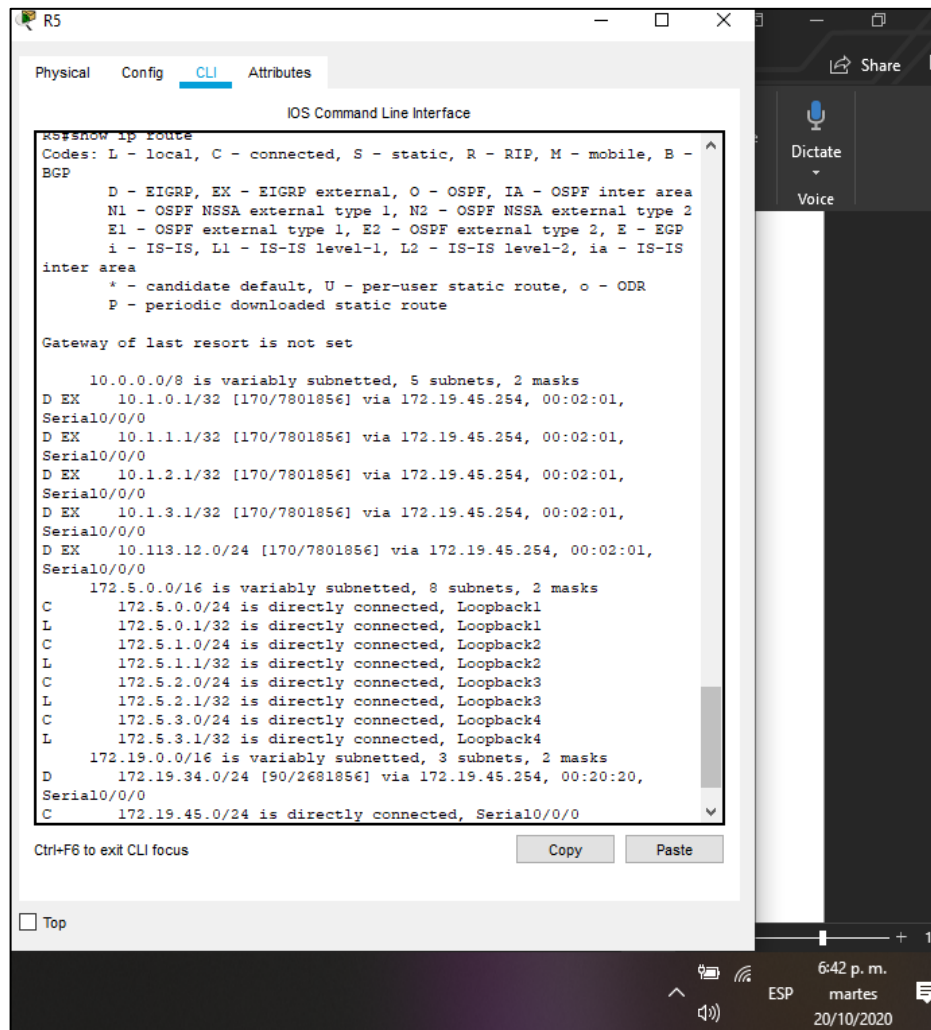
R5

Physical Config CLI Attributes

IOS Command Line Interface

R5#show ip route
Codes: L - local, C - connected, S - static, R - RIP, M - mobile, B - BGP
D - EIGRP, EX - EIGRP external, O - OSPF, IA - OSPF inter area
N1 - OSPF NSSA external type 1, N2 - OSPF NSSA external type 2
E1 - OSPF external type 1, E2 - OSPF external type 2, E - EGP
i - IS-IS, L1 - IS-IS level-1, L2 - IS-IS level-2, ia - IS-IS inter area
* - candidate default, U - per-user static route, o - ODR
P - periodic downloaded static route

Gateway of last resort is not set

10.0.0.0/8 is variably subnetted, 5 subnets, 2 masks
D EX 10.1.0.1/32 [170/7801856] via 172.19.45.254, 00:02:01, Serial0/0/0
D EX 10.1.1.1/32 [170/7801856] via 172.19.45.254, 00:02:01, Serial0/0/0
D EX 10.1.2.1/32 [170/7801856] via 172.19.45.254, 00:02:01, Serial0/0/0
D EX 10.1.3.1/32 [170/7801856] via 172.19.45.254, 00:02:01, Serial0/0/0
D EX 10.113.12.0/24 [170/7801856] via 172.19.45.254, 00:02:01, Serial0/0/0
172.5.0.0/16 is variably subnetted, 8 subnets, 2 masks
C 172.5.0.0/24 is directly connected, Loopback1
L 172.5.0.1/32 is directly connected, Loopback1
C 172.5.1.0/24 is directly connected, Loopback2
L 172.5.1.1/32 is directly connected, Loopback2
C 172.5.2.0/24 is directly connected, Loopback3
L 172.5.2.1/32 is directly connected, Loopback3
C 172.5.3.0/24 is directly connected, Loopback4
L 172.5.3.1/32 is directly connected, Loopback4
172.19.0.0/16 is variably subnetted, 3 subnets, 2 masks
D 172.19.34.0/24 [90/2681856] via 172.19.45.254, 00:20:20, Serial0/0/0
C 172.19.45.0/24 is directly connected, Serial0/0/0

Ctrl+F6 to exit CLI focus Copy Paste

Top

Share
Dictate
Voice

ESP 6:42 p. m. martes 20/10/2020